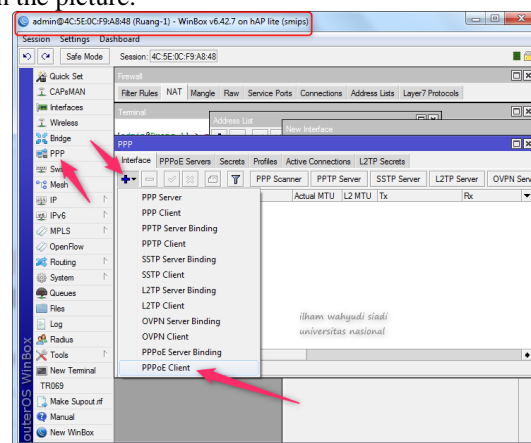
admin@4C:5E:0C:F9:A8:48 (Ruang-1) - WinBox v6.42.7 on hAP lite (smips)

Session Settings Dashboard

Safe Mode Session: 4C:5E:0C:F9:A8:48

Quick Set
CAPsMAN
Interfaces
Wireless
Bridge
PPP
Switch
Mesh
IP
IPv6
MPLS
OpenFlow
Routing
System
Queues
Files
Log
Radius
Tools
New Terminal
TR069
Make Supout.rif
Manual
New WinBox

RouterOS WinBox

Firewall
Filter Rules NAT Mangle Raw Service Ports Connections Address Lists Layer7 Protocols

Terminal
Address List
New Interface

PPP
Interface PPPoE Servers Secrets Profiles Active Connections L2TP Secrets

PPP Scanner PPTP Server SSTP Server L2TP Server OVPN Server

Actual MTU L2 MTU Tx Rx

PPP Server
PPP Client
PPTP Server Binding
PPTP Client
SSTP Server Binding
SSTP Client
L2TP Server Binding
L2TP Client
OVPN Server Binding
OVPN Client
PPPoE Server Binding
PPPoE Client

ilham wahyudi siadi
universitas nasional